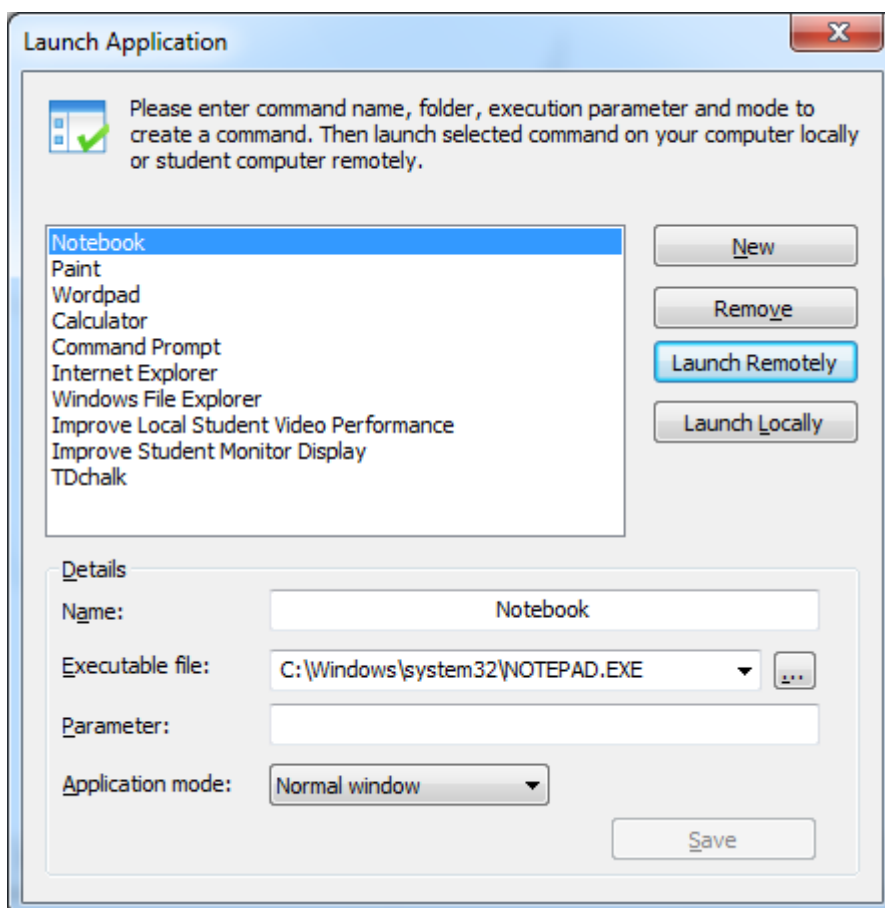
Launch Application

Please enter command name, folder, execution parameter and mode to create a command. Then launch selected command on your computer locally or student computer remotely.

Notebook
Paint
Wordpad
Calculator
Command Prompt
Internet Explorer
Windows File Explorer
Improve Local Student Video Performance
Improve Student Monitor Display
TDchalk

New
Remove
Launch Remotely
Launch Locally

Details
Name: Notebook
Executable file: C:\Windows\system32\NOTEPAD.EXE ...
Parameter:
Application mode: Normal window
Save